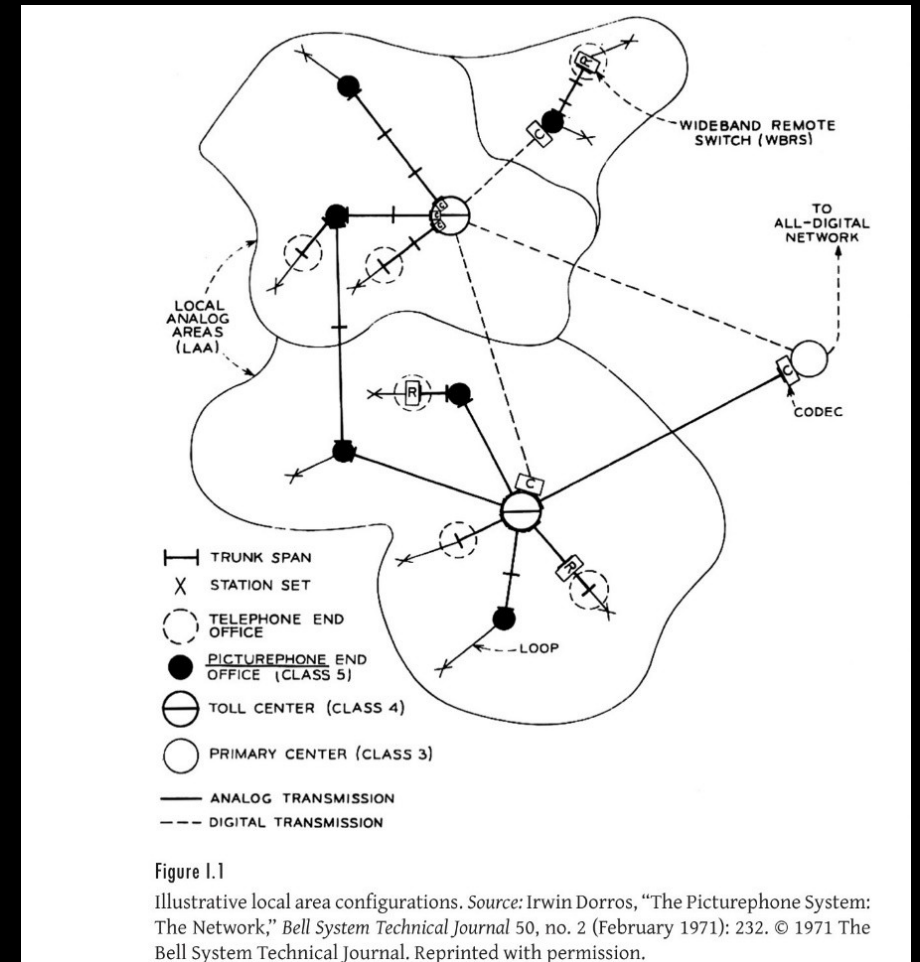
WIDEBAND REMOTE SWITCH (WBRS)

R

C

C

C

TO ALL-DIGITAL NETWORK

LOCAL ANALOG AREAS (LAA)

R

C

C

CODEC

R

TRUNK SPAN

STATION SET

TELEPHONE END OFFICE

PICTUREPHONE END OFFICE (CLASS 5)

TOLL CENTER (CLASS 4)

PRIMARY CENTER (CLASS 3)

ANALOG TRANSMISSION

DIGITAL TRANSMISSION

LOOP

Figure I.1

Illustrative local area configurations. Source: Irwin Dorros, "The Picturephone System: The Network," Bell System Technical Journal 50, no. 2 (February 1971): 232. © 1971 The Bell System Technical Journal. Reprinted with permission.